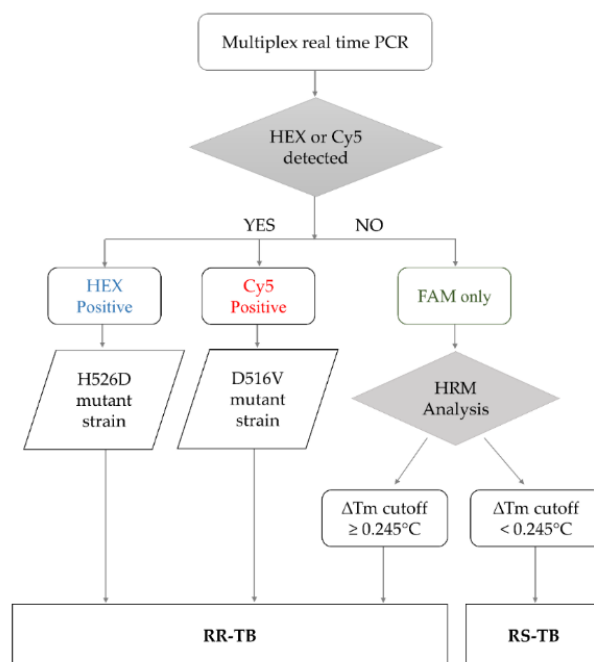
Multiplex real time PCR

HEX or Cy5 detected

YES

NO

HEX Positive

Cy5 Positive

FAM only

H526D mutant strain

D516V mutant strain

HRM Analysis

$\Delta$Tm cutoff $\geq 0.245°C$

$\Delta$Tm cutoff $< 0.245°C$

RR-TB

RS-TB